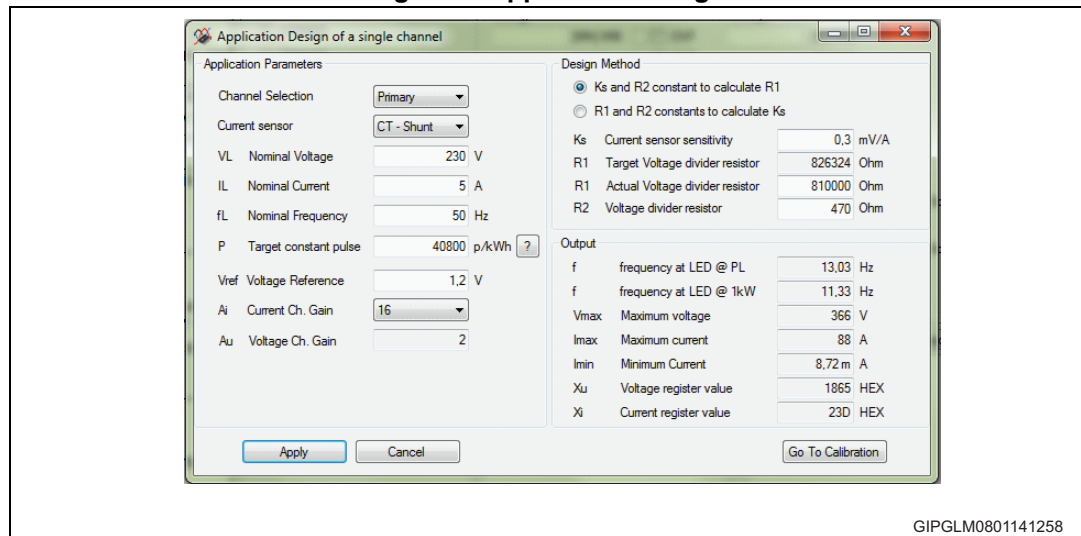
Application Design of a single channel

Application Parameters

Channel Selection Primary

Current sensor CT - Shunt

VL Nominal Voltage 230 V

IL Nominal Current 5 A

fL Nominal Frequency 50 Hz

P Target constant pulse 40800 p/kWh ?

Vref Voltage Reference 1,2 V

Ai Current Ch. Gain 16

Au Voltage Ch. Gain 2

Design Method

Ks and R2 constant to calculate R1

R1 and R2 constants to calculate Ks

Ks Current sensor sensitivity 0,3 mV/A

R1 Target Voltage divider resistor 826324 Ohm

R1 Actual Voltage divider resistor 810000 Ohm

R2 Voltage divider resistor 470 Ohm

Output

f frequency at LED @ PL 13,03 Hz

f frequency at LED @ 1kW 11,33 Hz

Vmax Maximum voltage 366 V

Imax Maximum current 88 A

Imin Minimum Current 8,72 m A

Xu Voltage register value 1865 HEX

Xi Current register value 23D HEX

Apply Cancel Go To Calibration

GIPGLM0801141258